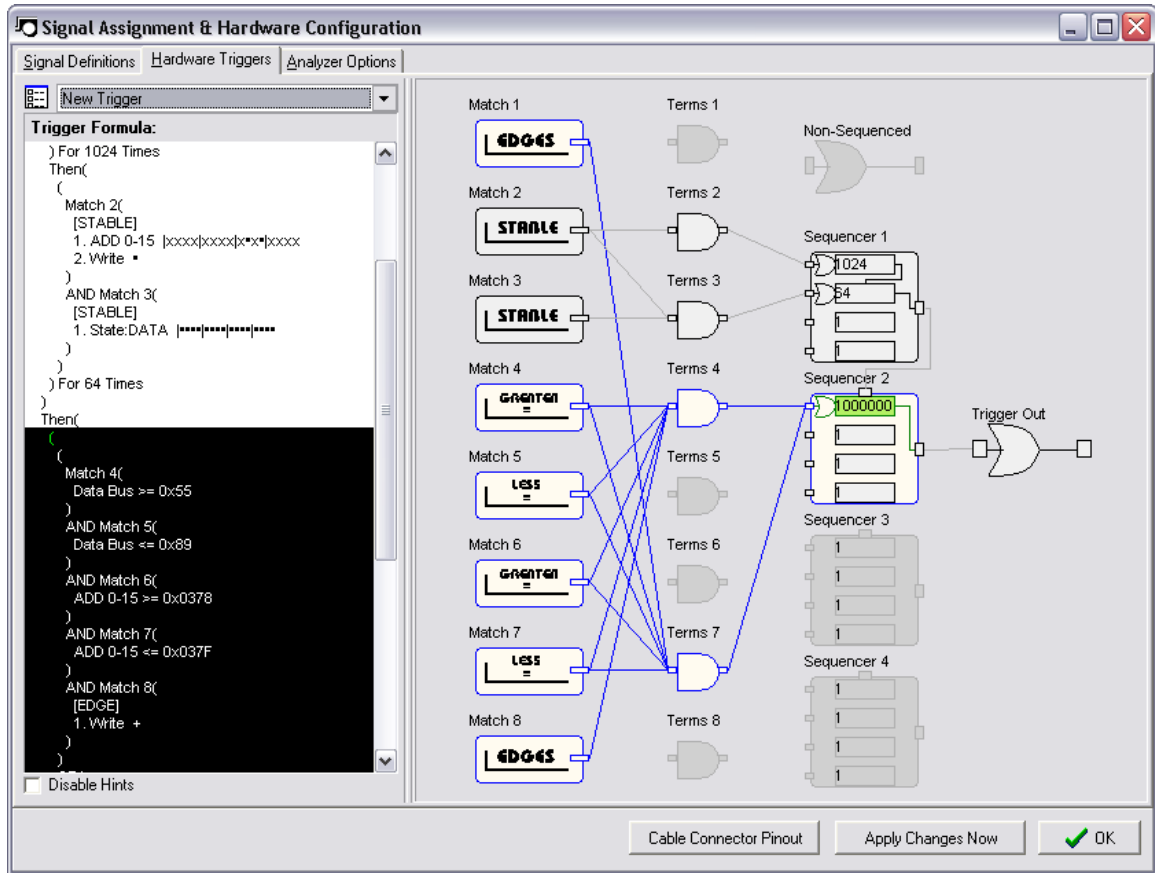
Signal Assignment & Hardware Configuration

Signal Definitions | Hardware Triggers | Analyzer Options

New Trigger

Trigger Formula:

) For 1024 Times
Then(
(
Match 2(
[STABLE]
1. ADD 0-15 |xxxx|xxxx|x•x•|xxxx
2. Write •
)
AND Match 3(
[STABLE]
1. State:DATA |••••|••••|••••|••••
)
)
) For 64 Times
)
Then(
(
(
Match 4(
Data Bus >= 0x55
)
AND Match 5(
Data Bus <= 0x89
)
AND Match 6(
ADD 0-15 >= 0x0378
)
AND Match 7(
ADD 0-15 <= 0x037F
)
AND Match 8(
[EDGE]
1. Write +
)
)

Disable Hints

Match 1
EDGES
Match 2
STABLE
Match 3
STABLE
Match 4
GREATER =
Match 5
LESS =
Match 6
GREATER =
Match 7
LESS =
Match 8
EDGES

Terms 1
Terms 2
Terms 3
Terms 4
Terms 5
Terms 6
Terms 7
Terms 8

Non-Sequenced

Sequencer 1
1024
64
1
1

Sequencer 2
1000000
1
1
1

Sequencer 3
1
1
1
1

Sequencer 4
1
1
1
1

Trigger Out

Cable Connector Pinout
Apply Changes Now
OK